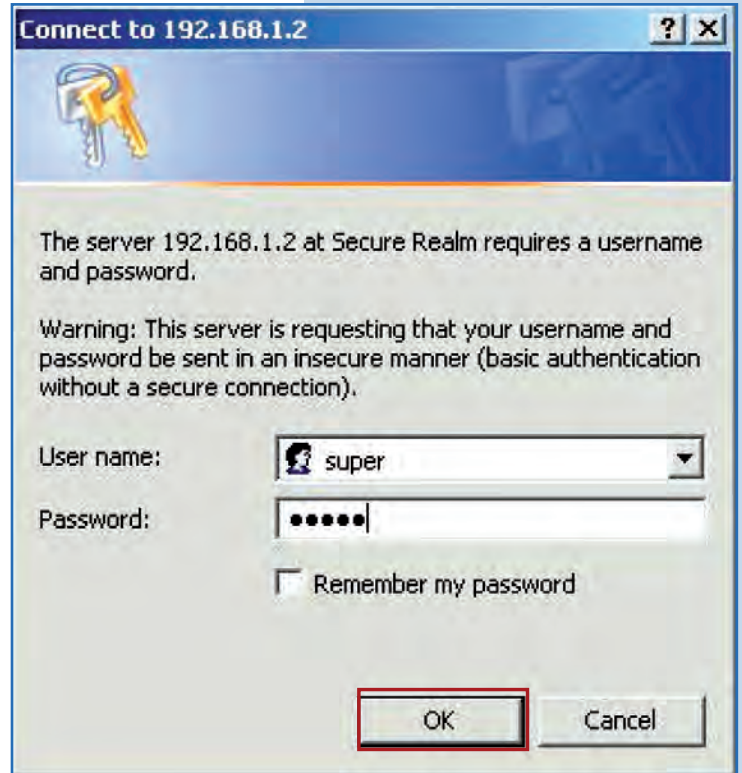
Connect to 192.168.1.2

? X

The server 192.168.1.2 at Secure Realm requires a username and password.

Warning: This server is requesting that your username and password be sent in an insecure manner (basic authentication without a secure connection).

User name: super

Password: •••••

Remember my password

OK

Cancel